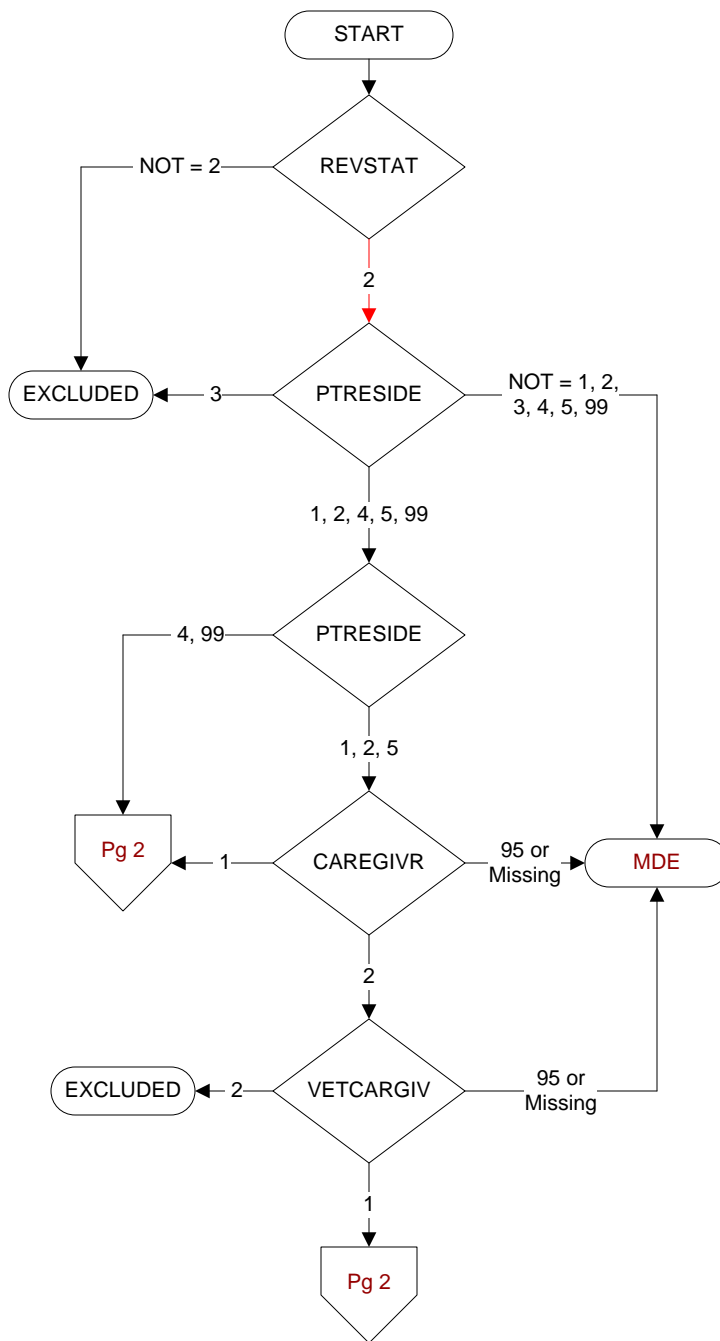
START

REVSTAT

NOT = 2

2

EXCLUDED

3

PTRESIDE

NOT = 1, 2, 3, 4, 5, 99

1, 2, 4, 5, 99

PTRESIDE

4, 99

1, 2, 5

Pg 2

1

CAREGIVR

95 or Missing

MDE

2

EXCLUDED

2

VETCARGIV

95 or Missing

1

Pg 2